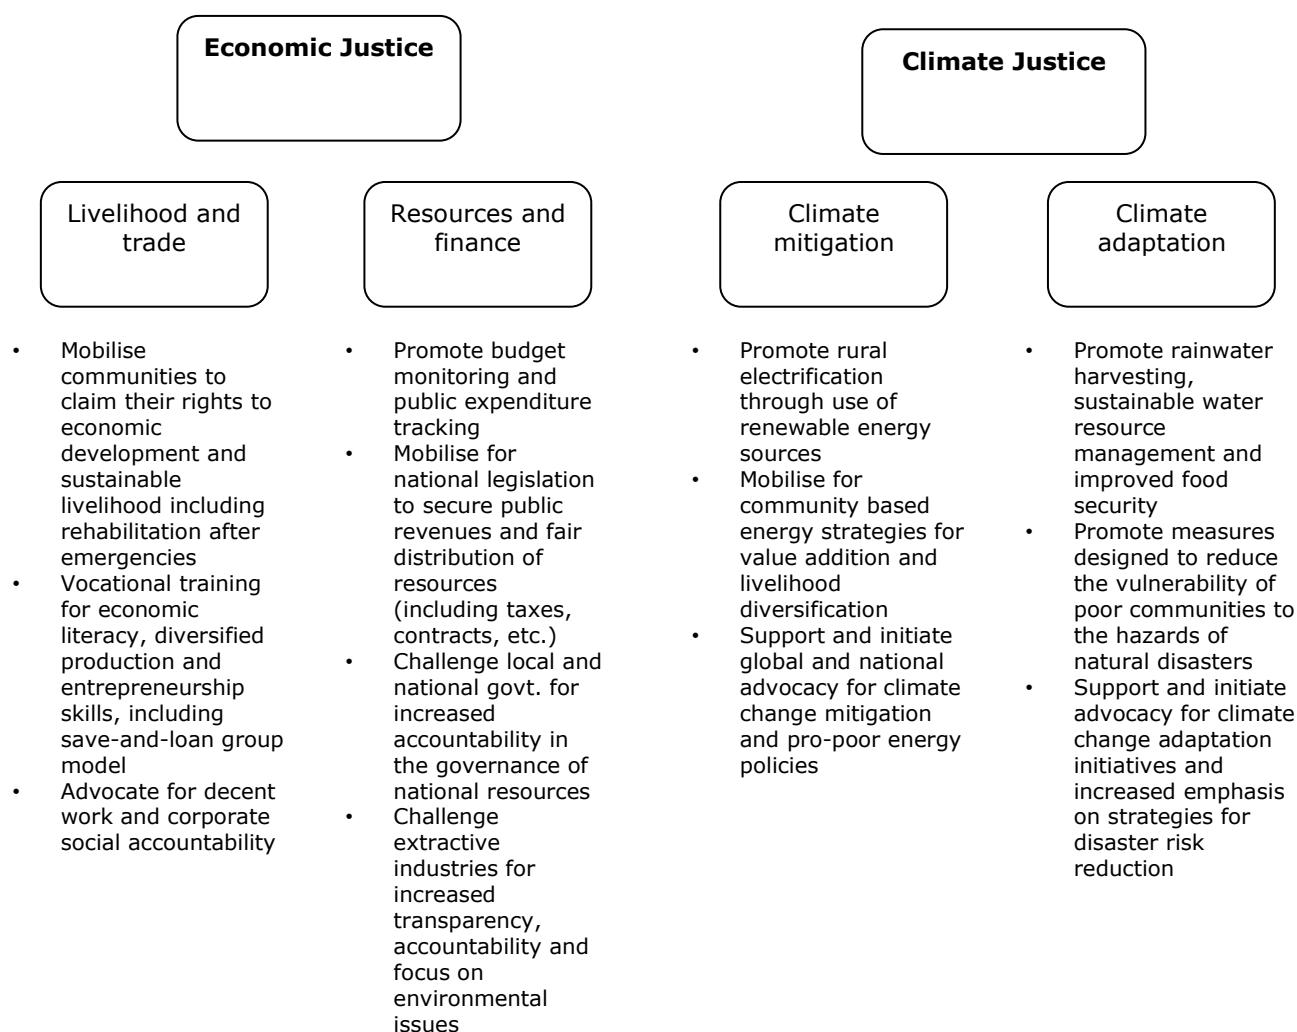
**Economic Justice**

**Climate Justice**

Livelihood and trade

- Mobilise communities to claim their rights to economic development and sustainable livelihood including rehabilitation after emergencies
- Vocational training for economic literacy, diversified production and entrepreneurship skills, including save-and-loan group model
- Advocate for decent work and corporate social accountability

Resources and finance

- Promote budget monitoring and public expenditure tracking
- Mobilise for national legislation to secure public revenues and fair distribution of resources (including taxes, contracts, etc.)
- Challenge local and national govt. for increased accountability in the governance of national resources
- Challenge extractive industries for increased transparency, accountability and focus on environmental issues

Climate mitigation

- Promote rural electrification through use of renewable energy sources
- Mobilise for community based energy strategies for value addition and livelihood diversification
- Support and initiate global and national advocacy for climate change mitigation and pro-poor energy policies

Climate adaptation

- Promote rainwater harvesting, sustainable water resource management and improved food security
- Promote measures designed to reduce the vulnerability of poor communities to the hazards of natural disasters
- Support and initiate advocacy for climate change adaptation initiatives and increased emphasis on strategies for disaster risk reduction